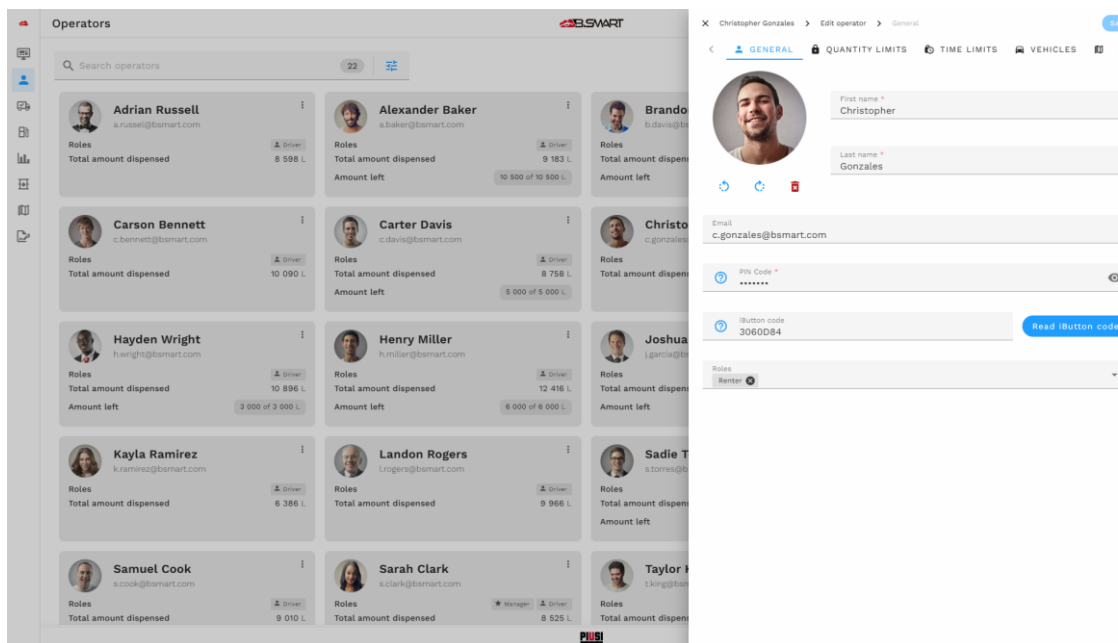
Operators

BSMART

Search operators 22

Adrian Russell
a.russel@bsmart.com
Roles Driver
Total amount dispensed 8 598 L

Alexander Baker
a.baker@bsmart.com
Roles Driver
Total amount dispensed 9 183 L
Amount left 10 500 of 10 500 L

Brando
b.davis@bs
Roles
Total amount dispens
Amount left

Carson Bennett
c.bennett@bsmart.com
Roles Driver
Total amount dispensed 10 090 L

Carter Davis
c.davis@bsmart.com
Roles Driver
Total amount dispensed 8 758 L
Amount left 5 000 of 5 000 L

Christo
c.gonzales
Roles
Total amount dispens

Hayden Wright
h.wright@bsmart.com
Roles Driver
Total amount dispensed 10 896 L
Amount left 3 000 of 3 000 L

Henry Miller
h.miller@bsmart.com
Roles Driver
Total amount dispensed 12 416 L
Amount left 6 000 of 6 000 L

Joshua
j.garcia@b
Roles
Total amount dispens
Amount left

Kayla Ramirez
k.ramirez@bsmart.com
Roles Driver
Total amount dispensed 6 386 L

Landon Rogers
l.rogers@bsmart.com
Roles Driver
Total amount dispensed 9 966 L

Sadie T
s.torres@b
Roles
Total amount dispens
Amount left

Samuel Cook
s.cook@bsmart.com
Roles Driver
Total amount dispensed 9 010 L

Sarah Clark
s.clark@bsmart.com
Roles Manager Driver
Total amount dispensed 8 525 L

Taylor
t.king@bsm
Roles
Total amount dispens

PIUSI

Christopher Gonzales > Edit operator > General

GENERAL QUANTITY LIMITS TIME LIMITS VEHICLES

First name *
Christopher

Last name *
Gonzales

Email
c.gonzales@bsmart.com

PIN Code *
•••••••

iButton code
3060D84

Read iButton code

Roles
Renter